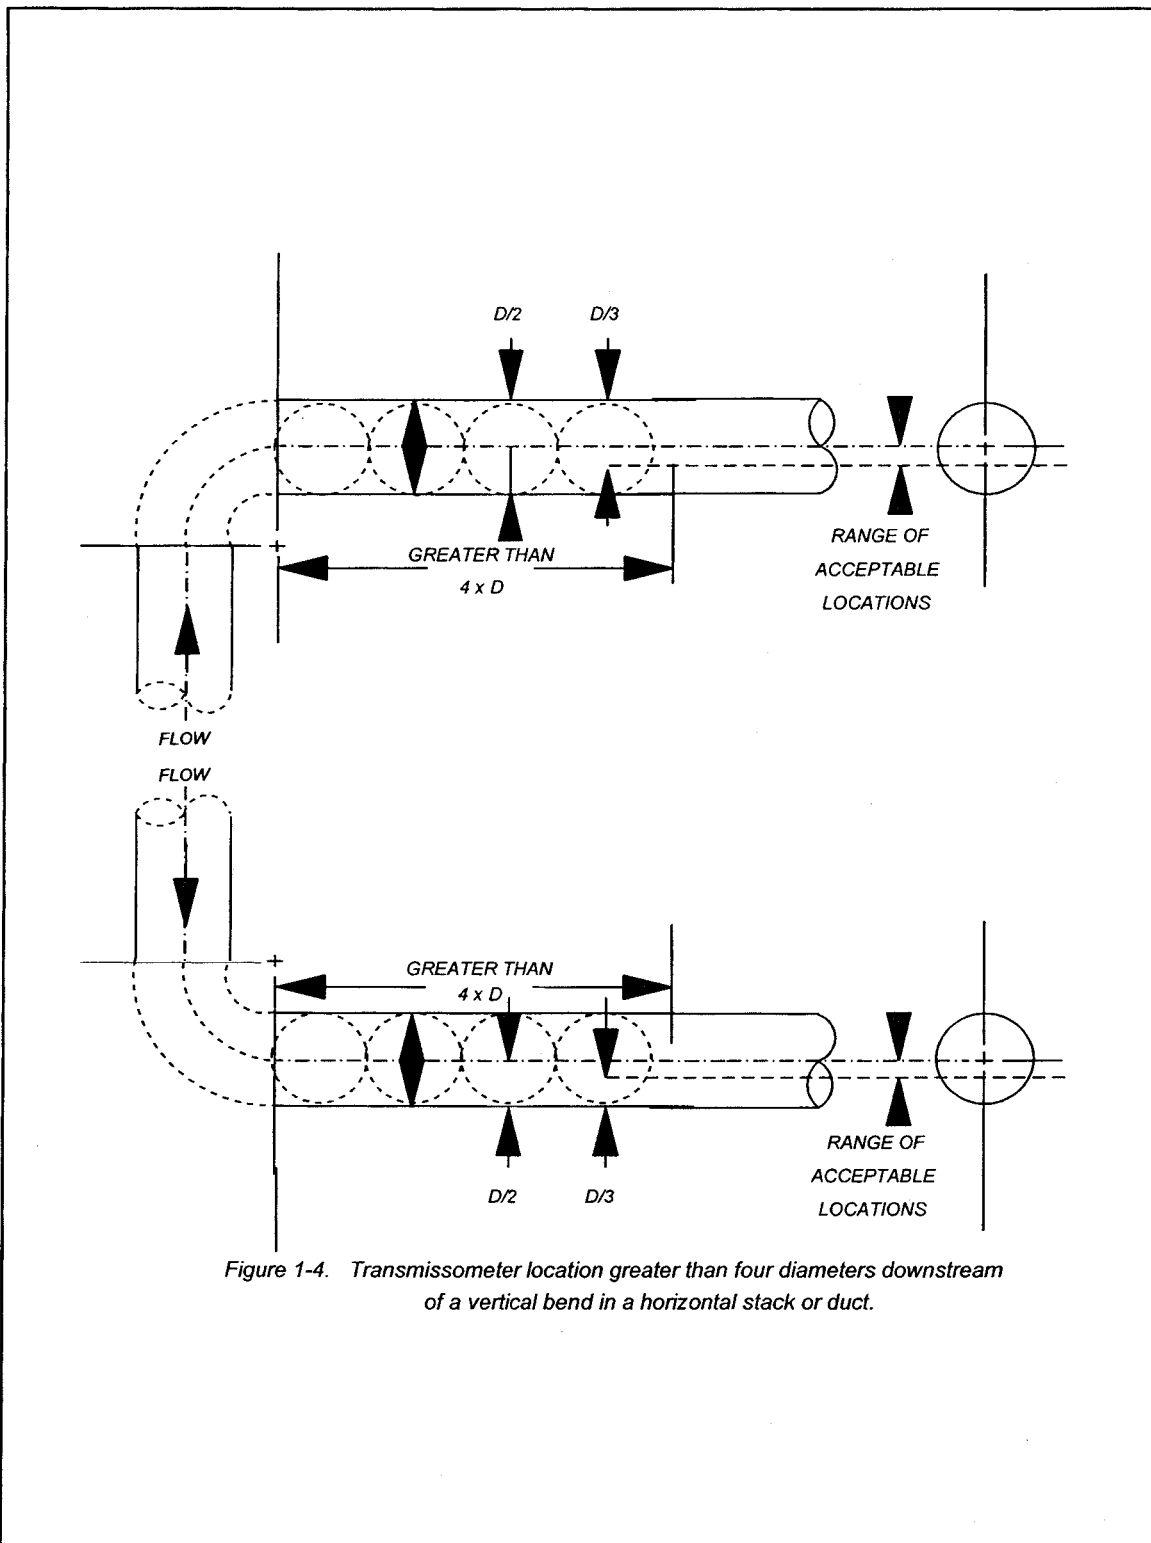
D/2

D/3

RANGE OF ACCEPTABLE LOCATIONS

GREATER THAN 4 x D

FLOW

FLOW

GREATER THAN 4 x D

RANGE OF ACCEPTABLE LOCATIONS

D/2

D/3

Figure 1-4. Transmissometer location greater than four diameters downstream of a vertical bend in a horizontal stack or duct.